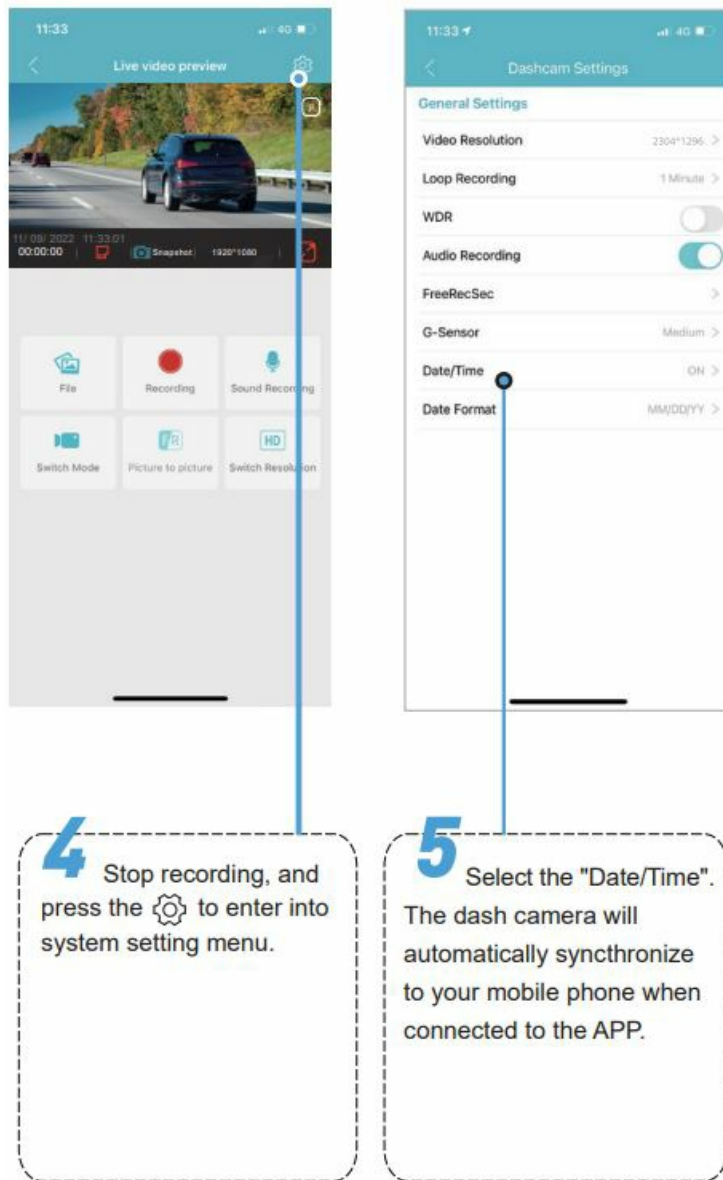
11:33

4G

Live video preview

R

11/09/ 2022 11:33:01
00:00:00

Snapshot 1920*1080

File

Recording

Sound Recording

Switch Mode

Picture to picture

Switch Resolution

11:33

4G

Dashcam Settings

General Settings

Video Resolution 2304*1296 >

Loop Recording 1 Minute >

WDR

Audio Recording

FreeRecSec >

G-Sensor Medium >

Date/Time ON >

Date Format MM/DD/YY >

4 Stop recording, and press the ⚙ to enter into system setting menu.

5 Select the "Date/Time". The dash camera will automatically syncthronize to your mobile phone when connected to the APP.